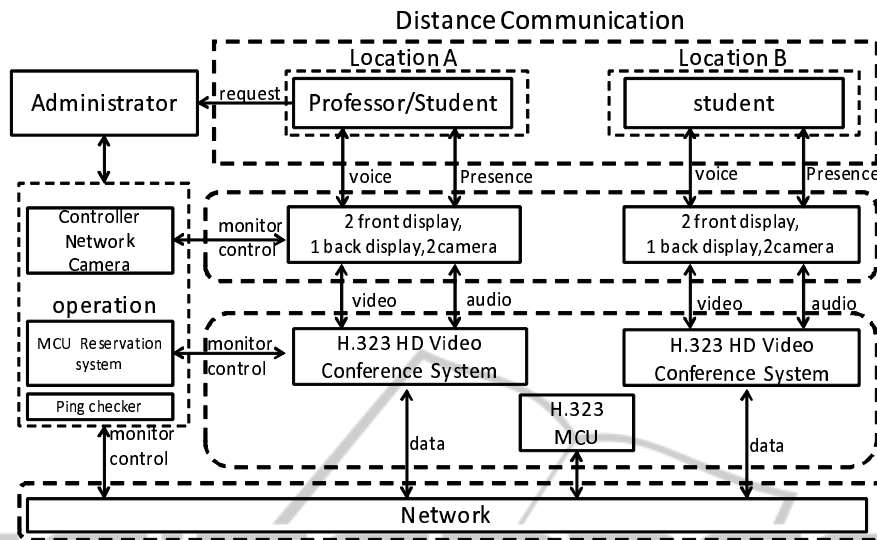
Distance Communication

Location A

Location B

Administrator

request

Professor/Student

student

voice

Presence

voice

Presence

Controller Network Camera

monitor control

2 front display, 1 back display, 2camera

2 front display, 1 back display, 2camera

operation

video

audio

video

audio

MCU Reservation system

monitor control

H.323 HD Video Conference System

H.323 HD Video Conference System

Ping checker

monitor control

data

H.323 MCU

data

Network